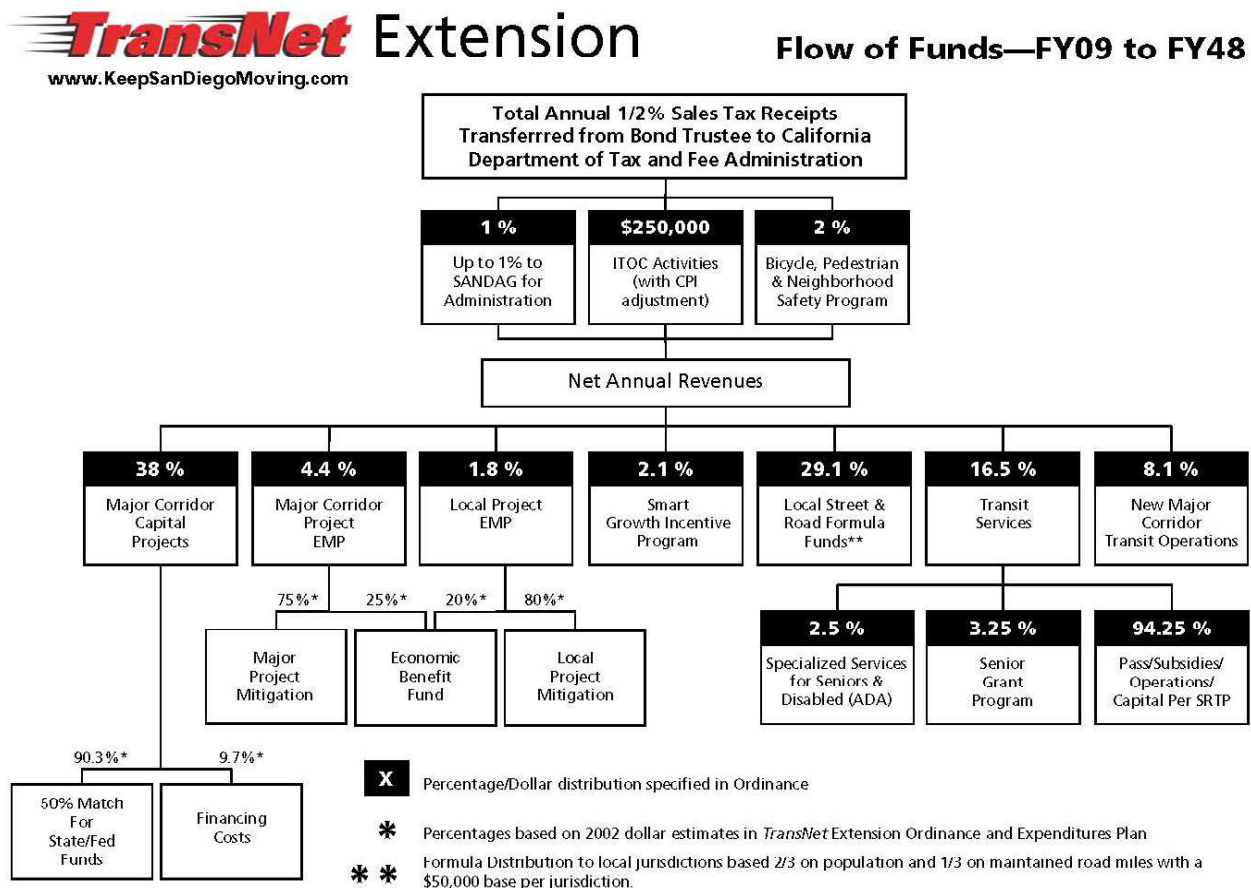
TransNet Extension
www.KeepSanDiegoMoving.com

Flow of Funds—FY09 to FY48

Total Annual 1/2% Sales Tax Receipts Transferrred from Bond Trustee to California Department of Tax and Fee Administration

1 %
Up to 1% to SANDAG for Administration

$250,000
ITOC Activities (with CPI adjustment)

2 %
Bicycle, Pedestrian & Neighborhood Safety Program

Net Annual Revenues

38 %
Major Corridor Capital Projects

4.4 %
Major Corridor Project EMP

1.8 %
Local Project EMP

2.1 %
Smart Growth Incentive Program

29.1 %
Local Street & Road Formula Funds**

16.5 %
Transit Services

8.1 %
New Major Corridor Transit Operations

75%*
25%*
20%*
80%*

Major Project Mitigation

Economic Benefit Fund

Local Project Mitigation

2.5 %
Specialized Services for Seniors & Disabled (ADA)

3.25 %
Senior Grant Program

94.25 %
Pass/Subsidies/ Operations/ Capital Per SRTP

90.3%*
9.7%*

50% Match For State/Fed Funds

Financing Costs

X Percentage/Dollar distribution specified in Ordinance

* Percentages based on 2002 dollar estimates in TransNet Extension Ordinance and Expenditures Plan

** Formula Distribution to local jurisdictions based 2/3 on population and 1/3 on maintained road miles with a $50,000 base per jurisdiction.